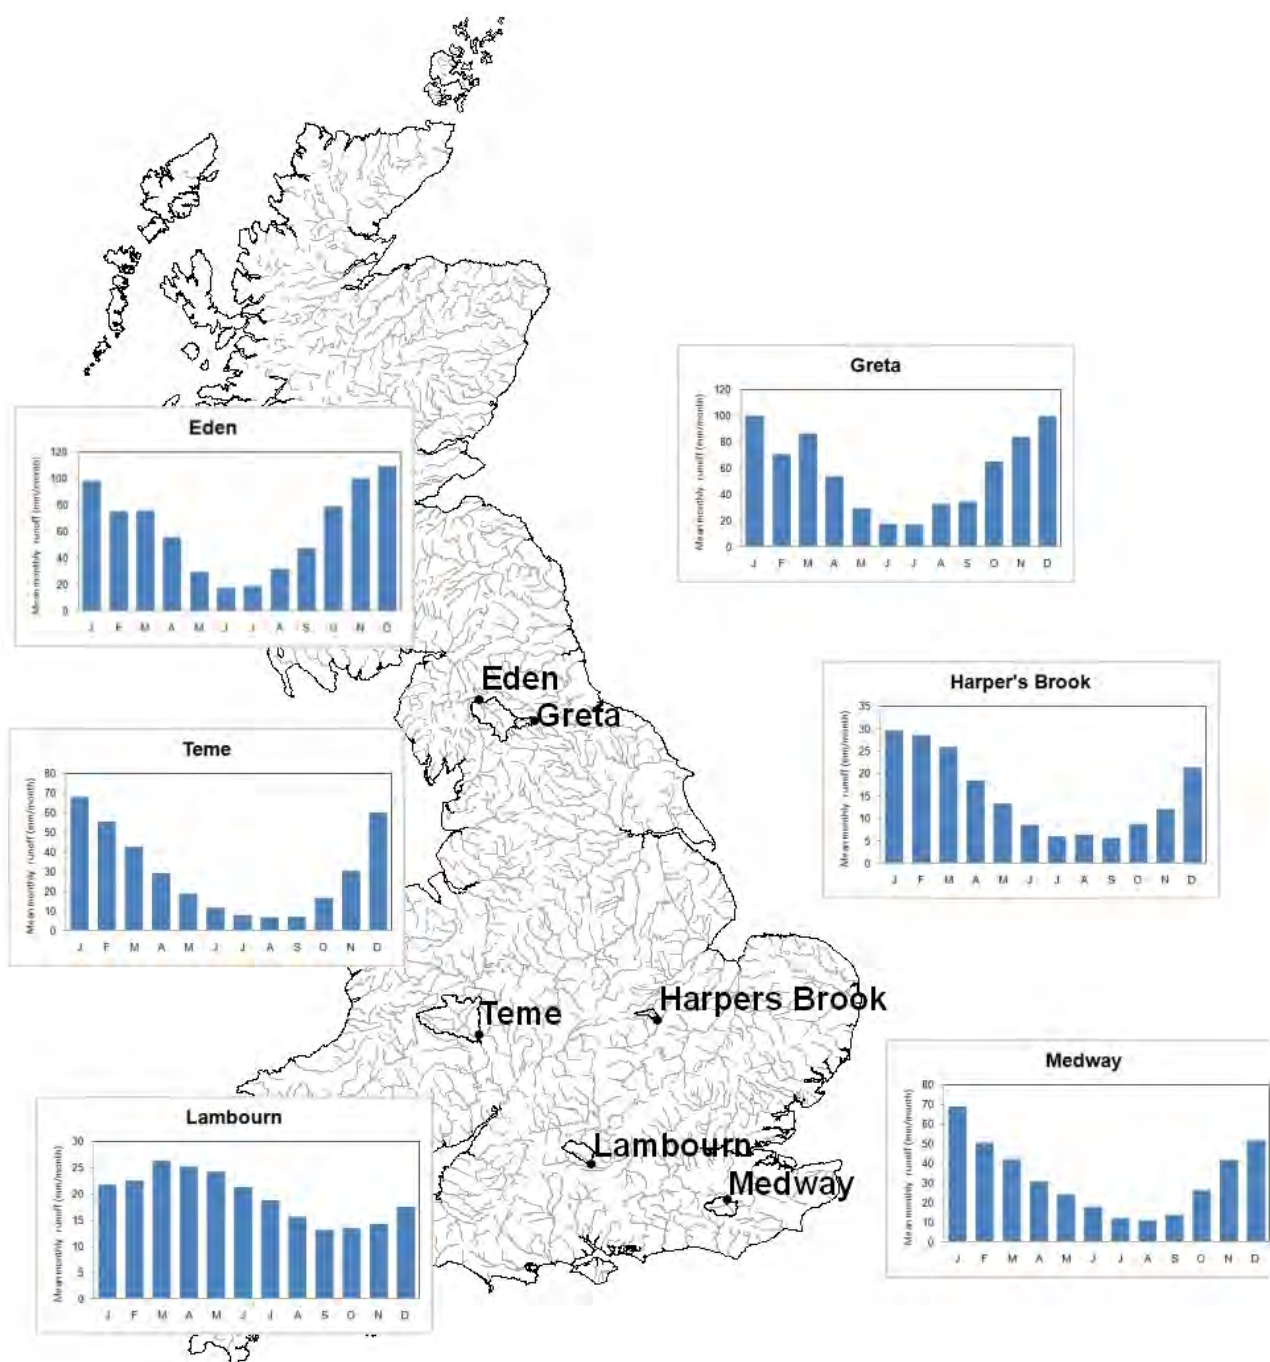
Greta

Mean monthly runoff (mm/month)

120
100
80
60
40
20
0

J F M A M J J A S O N D

Eden

Mean monthly runoff (mm/month)

120
100
80
60
40
20
0

J F M A M J J A S O N D

Eden

Greta

Harper's Brook

Mean monthly runoff (mm/month)

35
30
25
20
15
10
5
0

J F M A M J J A S O N D

Teme

Mean monthly runoff (mm/month)

80
70
60
50
40
30
20
10
0

J F M A M J J A S O N D

Teme

Harpers Brook

Medway

Mean monthly runoff (mm/month)

80
70
60
50
40
30
20
10
0

J F M A M J J A S O N D

Lambourn

Mean monthly runoff (mm/month)

30
25
20
15
10
5
0

J F M A M J J A S O N D

Lambourn

Medway